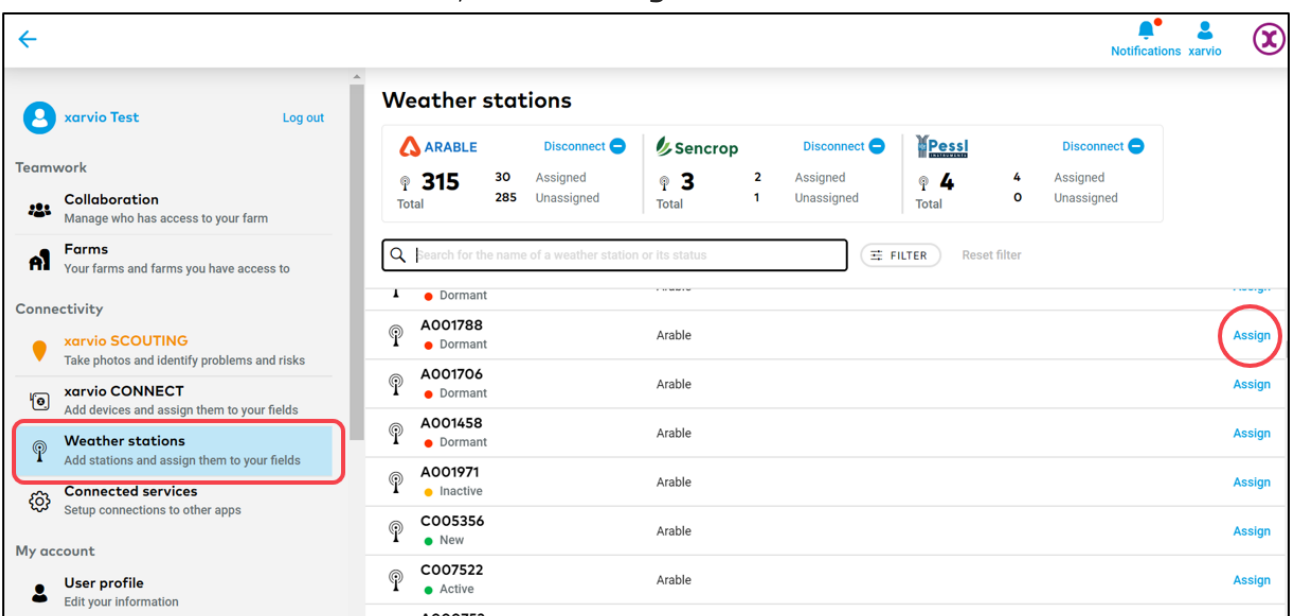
Notifications xarvio

xarvio Test
Log out

Teamwork

Collaboration
Manage who has access to your farm

Farms
Your farms and farms you have access to

Connectivity

xarvio SCOUTING
Take photos and identify problems and risks

xarvio CONNECT
Add devices and assign them to your fields

Weather stations
Add stations and assign them to your fields

Connected services
Setup connections to other apps

My account

User profile
Edit your information

Weather stations

ARABLE
Disconnect
315 Total
30 Assigned
285 Unassigned

Sencrop
Disconnect
3 Total
2 Assigned
1 Unassigned

Pessl
Disconnect
4 Total
4 Assigned
0 Unassigned

Search for the name of a weather station or its status
FILTER
Reset filter

Dormant

| | | |
|---|---|---|
| A001788 Dormant | Arable | Assign |
| A001706 Dormant | Arable | Assign |
| A001458 Dormant | Arable | Assign |
| A001971 Inactive | Arable | Assign |
| C005356 New | Arable | Assign |
| C007522 Active | Arable | Assign |